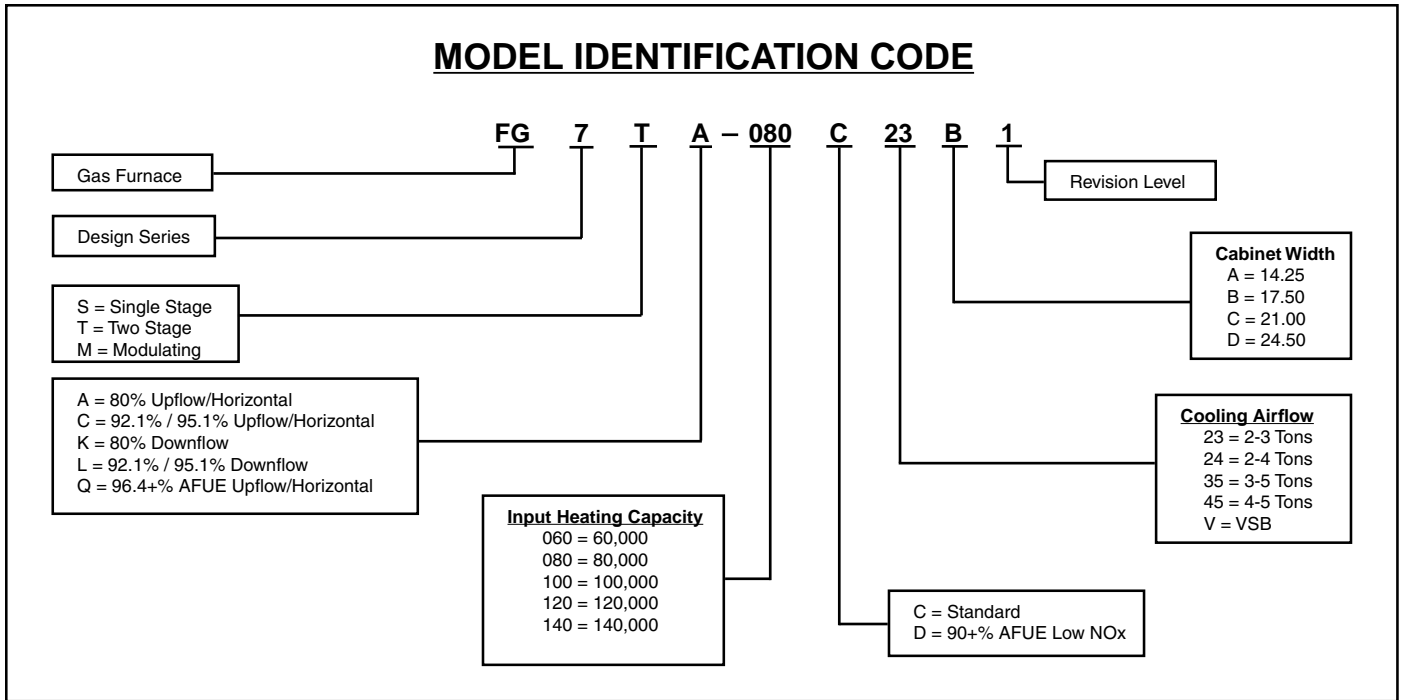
MODEL IDENTIFICATION CODE

FG 7 T A – 080 C 23 B 1

Gas Furnace

Design Series

S = Single Stage
T = Two Stage
M = Modulating

A = 80% Upflow/Horizontal
C = 92.1% / 95.1% Upflow/Horizontal
K = 80% Downflow
L = 92.1% / 95.1% Downflow
Q = 96.4+% AFUE Upflow/Horizontal

Input Heating Capacity
060 = 60,000
080 = 80,000
100 = 100,000
120 = 120,000
140 = 140,000

C = Standard
D = 90+% AFUE Low NOx

Cooling Airflow
23 = 2-3 Tons
24 = 2-4 Tons
35 = 3-5 Tons
45 = 4-5 Tons
V = VSB

Cabinet Width
A = 14.25
B = 17.50
C = 21.00
D = 24.50

Revision Level